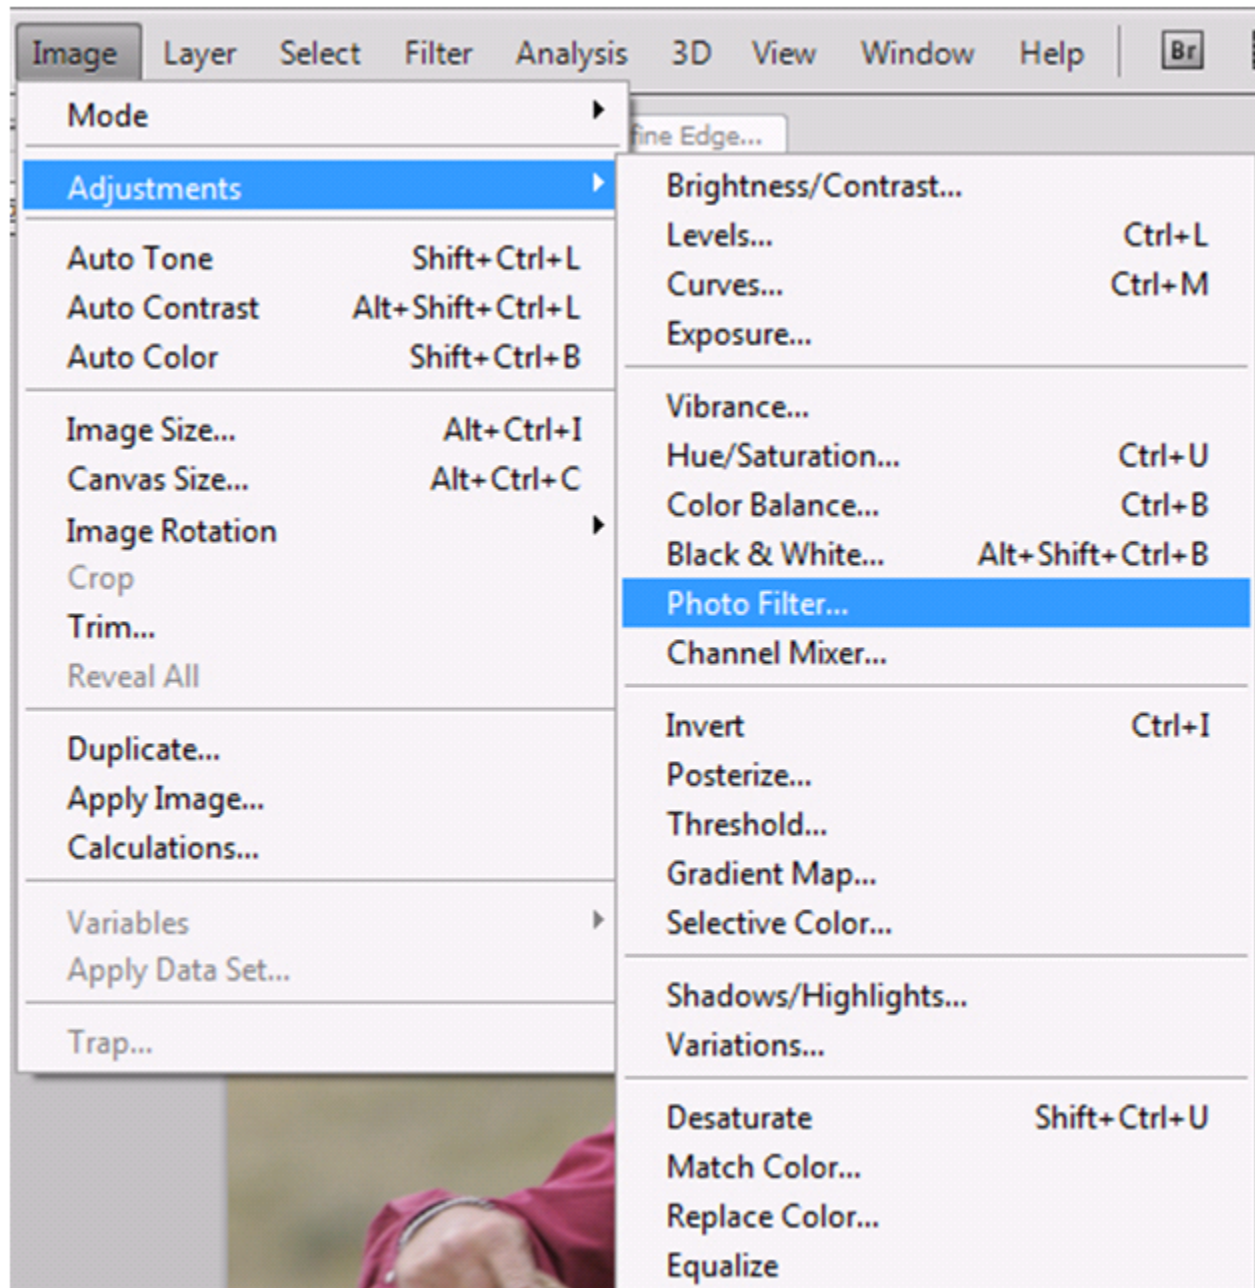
Image Layer Select Filter Analysis 3D View Window Help Br

Mode

Adjustments

| | |
|---|---|
| Auto Tone | Shift+Ctrl+L |
| Auto Contrast | Alt+Shift+Ctrl+L |
| Auto Color | Shift+Ctrl+B |

| | |
|---|---|
| Image Size... | Alt+Ctrl+I |
| Canvas Size... | Alt+Ctrl+C |
| Image Rotation | |
| Crop | |
| Trim... | |
| Reveal All | |

Duplicate...
Apply Image...
Calculations...

Variables
Apply Data Set...

Trap...

fine Edge...

| | |
|---|---|
| Brightness/Contrast... | |
| Levels... | Ctrl+L |
| Curves... | Ctrl+M |
| Exposure... | |

| | |
|---|---|
| Vibrance... | |
| Hue/Saturation... | Ctrl+U |
| Color Balance... | Ctrl+B |
| Black & White... | Alt+Shift+Ctrl+B |
| Photo Filter... | |
| Channel Mixer... | |

| | |
|---|---|
| Invert | Ctrl+I |
| Posterize... | |
| Threshold... | |
| Gradient Map... | |
| Selective Color... | |

Shadows/Highlights...
Variations...

| | |
|---|---|
| Desaturate | Shift+Ctrl+U |
| Match Color... | |
| Replace Color... | |
| Equalize | |